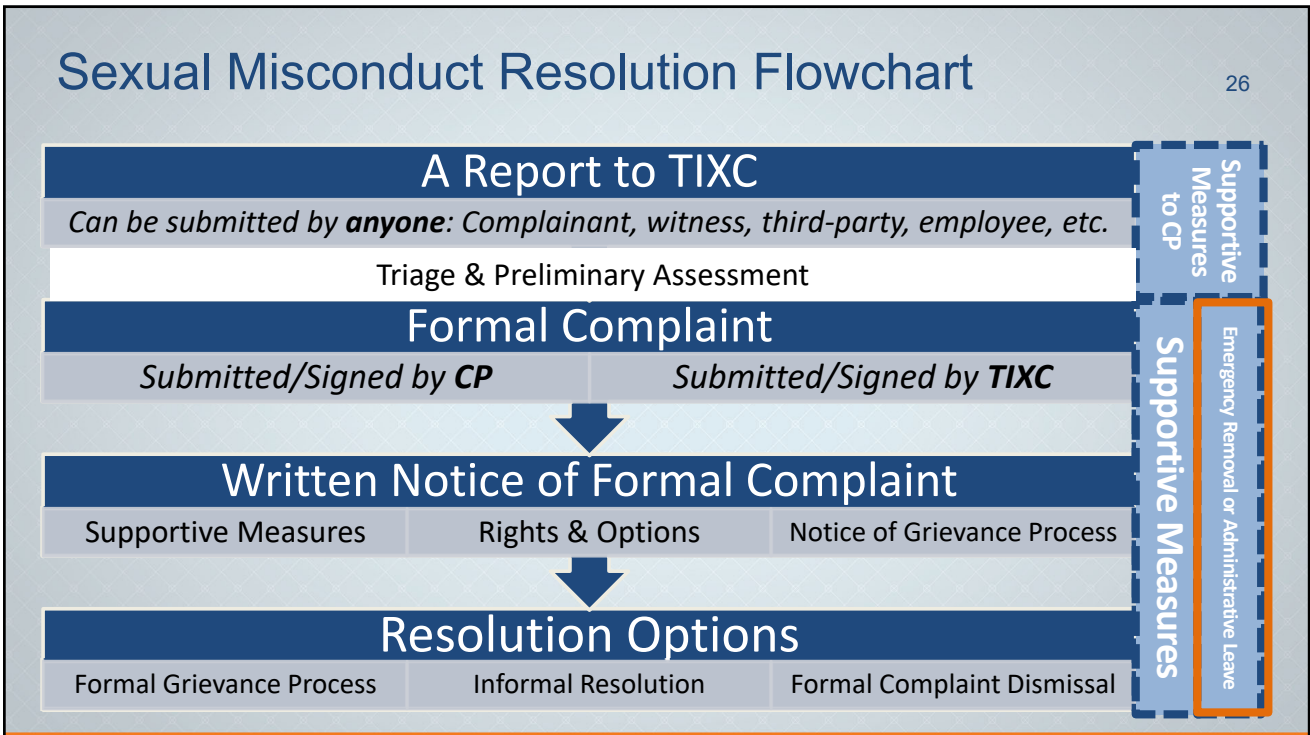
Sexual Misconduct Resolution Flowchart

26

A Report to TIXC

*Can be submitted by **anyone**: Complainant, witness, third-party, employee, etc.*

Triage & Preliminary Assessment

Formal Complaint

*Submitted/Signed by **CP***

*Submitted/Signed by **TIXC***

Written Notice of Formal Complaint

Supportive Measures

Rights & Options

Notice of Grievance Process

Resolution Options

Formal Grievance Process

Informal Resolution

Formal Complaint Dismissal

Supportive Measures to CP

Supportive Measures

Emergency Removal or Administrative Leave